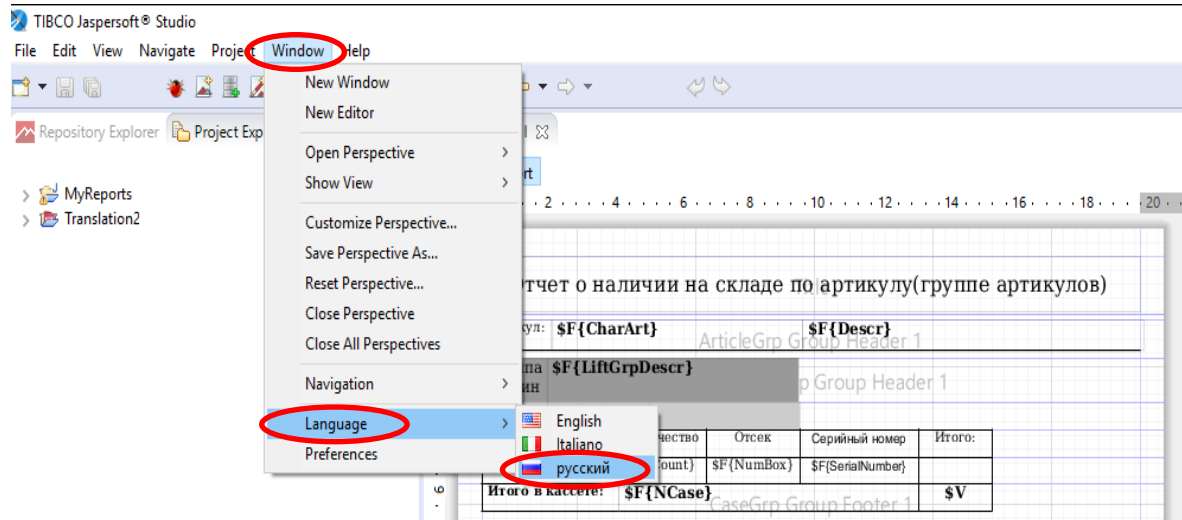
TIBCO Jaspersoft® Studio

File Edit View Navigate Project Window Help

Repository Explorer Project Exp

MyReports
Translation2

New Window
New Editor
Open Perspective
Show View
Customize Perspective...
Save Perspective As...
Reset Perspective...
Close Perspective
Close All Perspectives
Navigation
Language
Preferences

English
Italiano
русский

rt

2 · 4 · 6 · 8 · 10 · 12 · 14 · 16 · 18 · 20

тчет о наличии на складе по артикулу(группе артикулов)

кул: $F{CharArt} $F{Descr}
ArticleGrp Group Header 1

па ин $F{LiftGrpDescr}
p Group Header 1

чество | Отсек | Серийный номер | Итого:
ount} | $F{NumBox} | $F{SerialNumber}

Итого в кассете: $F{NCase} $V
CaseGrp Group Footer 1